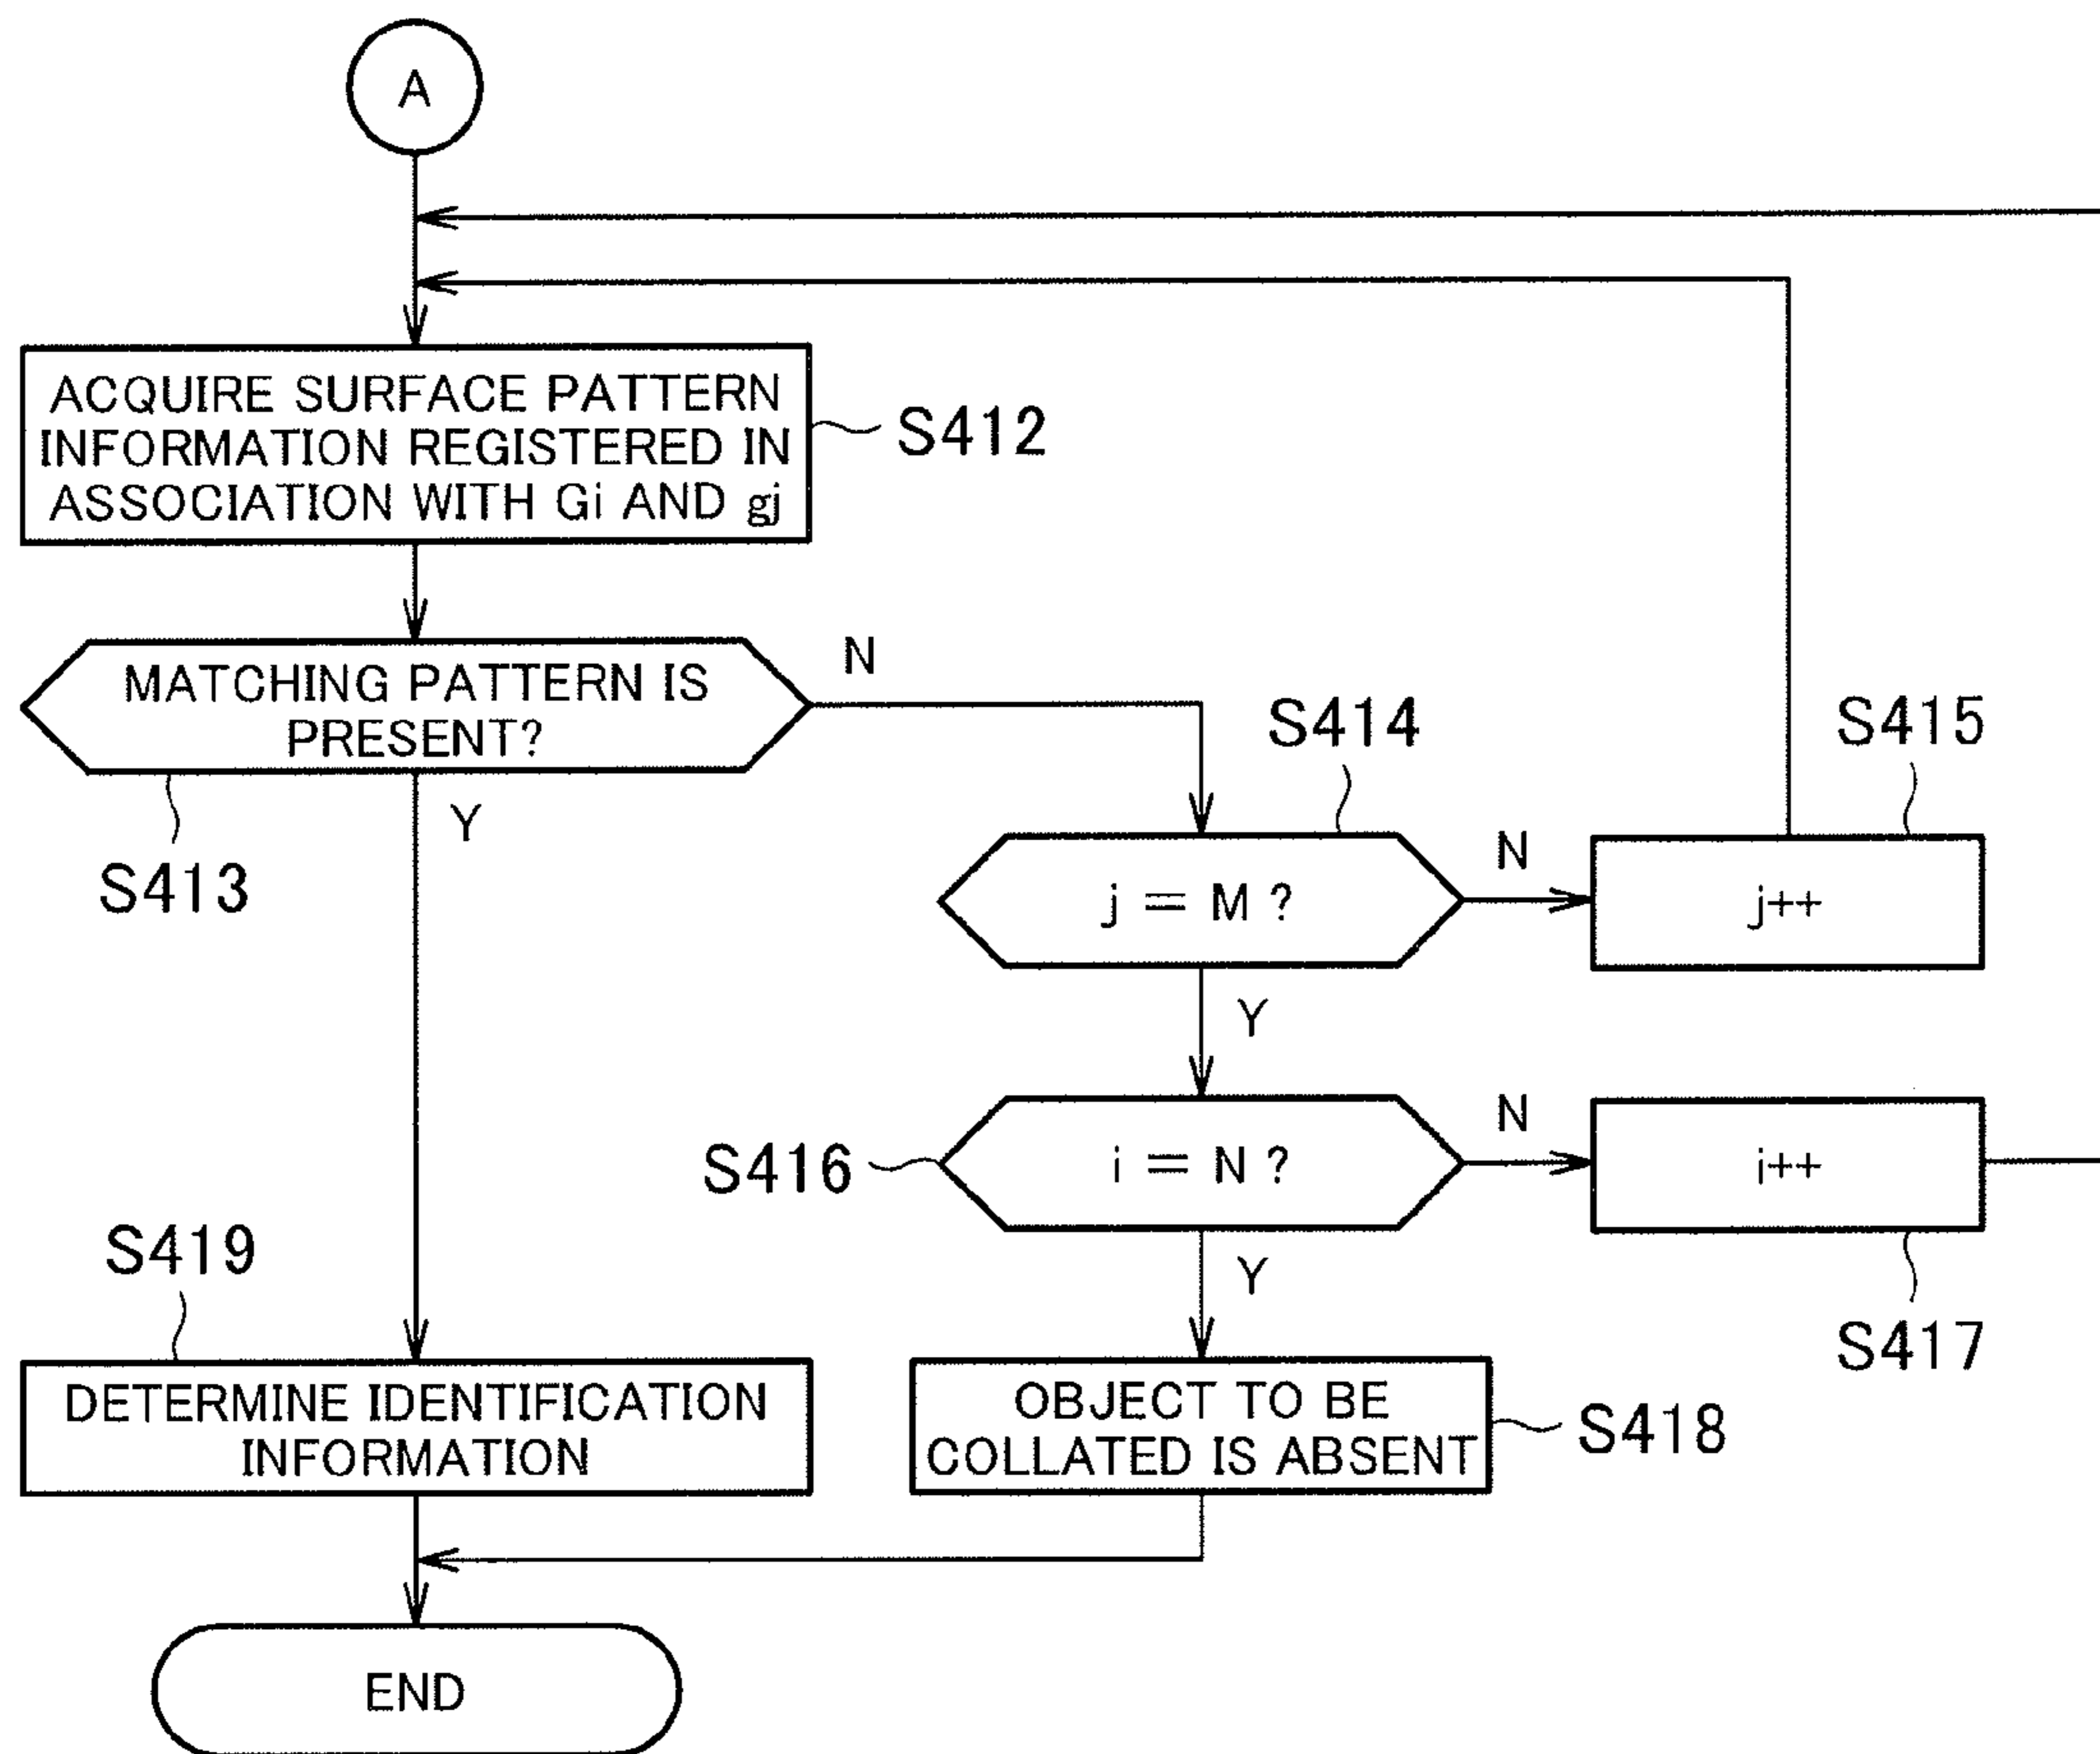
A

ACQUIRE SURFACE PATTERN INFORMATION REGISTERED IN ASSOCIATION WITH Gi AND gj

S412

MATCHING PATTERN IS PRESENT?

N

S414

S415

S413

Y

$j = M$ ?

N

j++

Y

N

S416

$i = N$ ?

i++

S419

Y

S417

DETERMINE IDENTIFICATION INFORMATION

OBJECT TO BE COLLATED IS ABSENT

S418

END